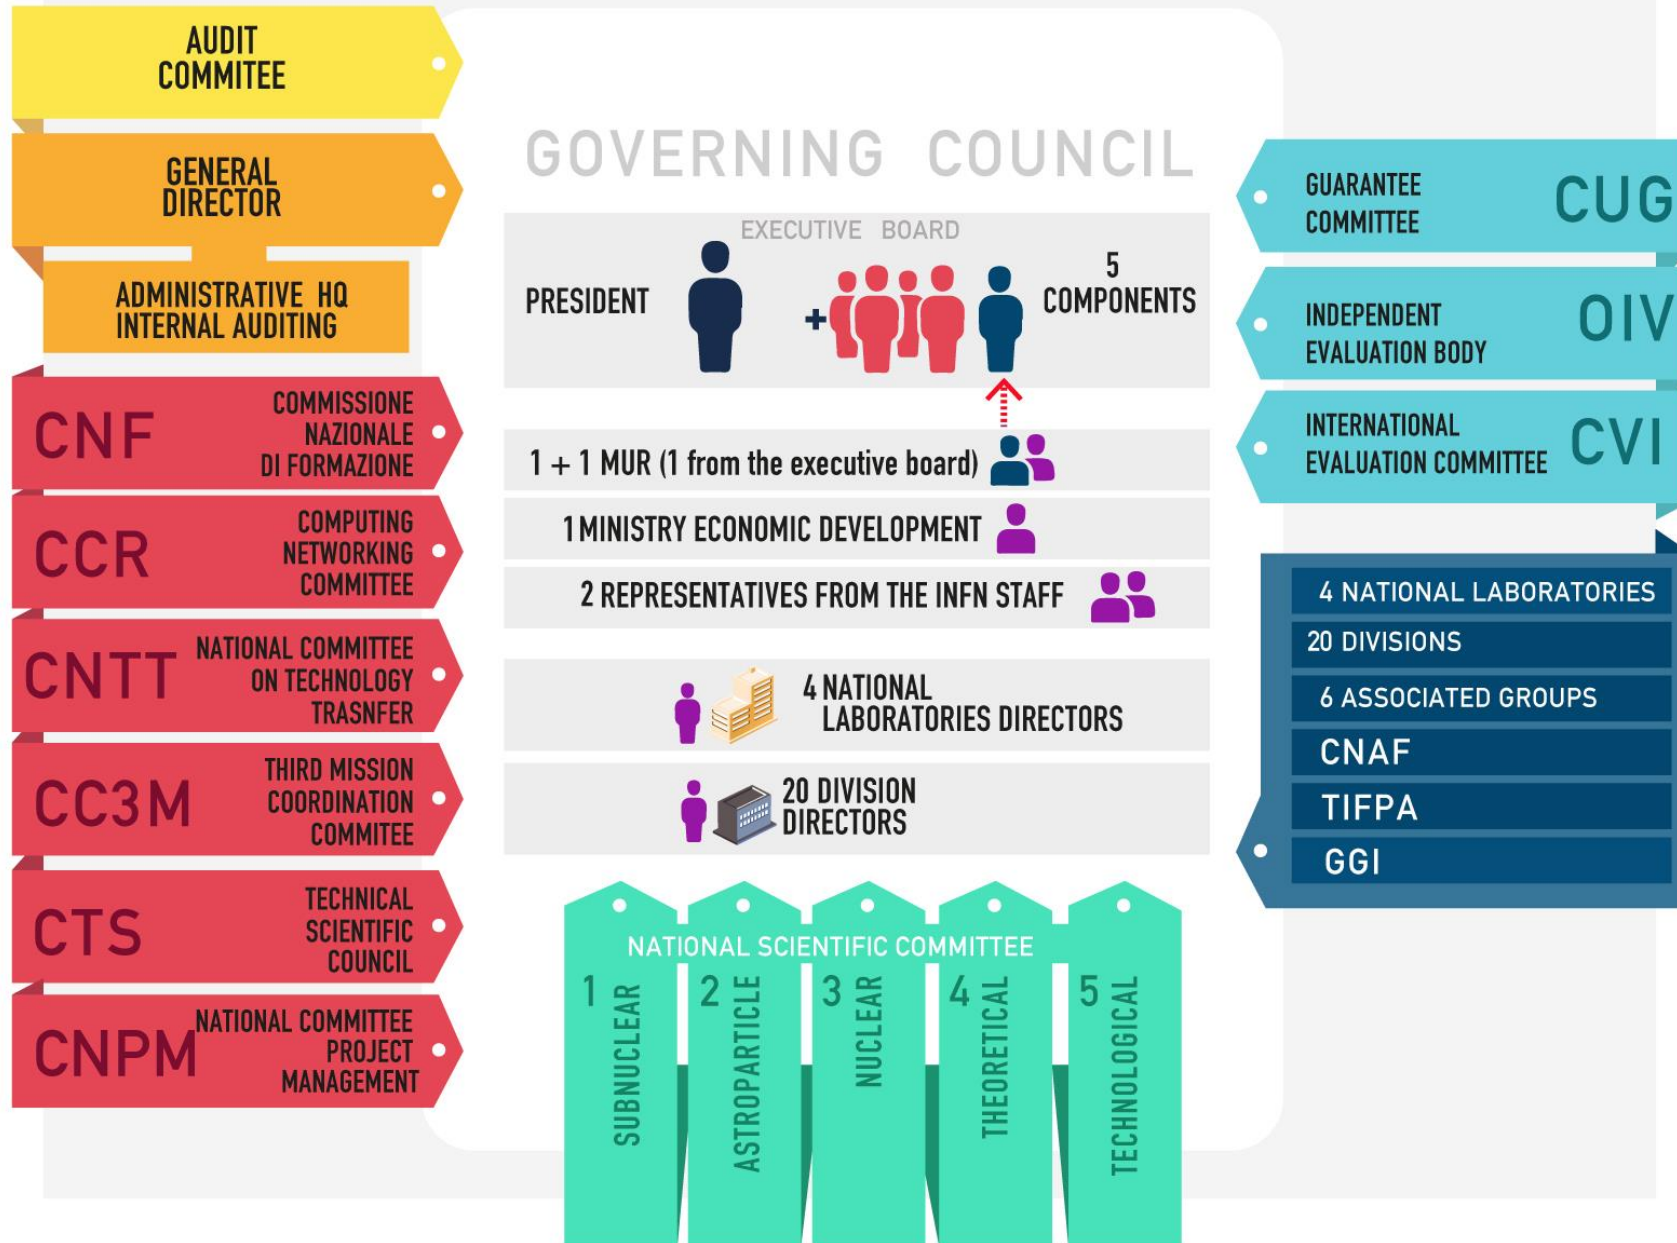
AUDIT COMMITEE

GENERAL DIRECTOR

ADMINISTRATIVE HQ INTERNAL AUDITING

CNF COMMISSIONE NAZIONALE DI FORMAZIONE

CCR COMPUTING NETWORKING COMMITTEE

CNTT NATIONAL COMMITTEE ON TECHNOLOGY TRASNFER

CC3M THIRD MISSION COORDINATION COMMITEE

CTS TECHNICAL SCIENTIFIC COUNCIL

CNPM NATIONAL COMMITTEE PROJECT MANAGEMENT

GOVERNING COUNCIL

EXECUTIVE BOARD

PRESIDENT + 5 COMPONENTS

1 + 1 MUR (1 from the executive board)

1 MINISTRY ECONOMIC DEVELOPMENT

2 REPRESENTATIVES FROM THE INFN STAFF

4 NATIONAL LABORATORIES DIRECTORS

20 DIVISION DIRECTORS

NATIONAL SCIENTIFIC COMMITTEE

1 SUBNUCLEAR

2 ASTROPARTICLE

3 NUCLEAR

4 THEORETICAL

5 TECHNOLOGICAL

GUARANTEE COMMITTEE CUG

INDEPENDENT EVALUATION BODY OIV

INTERNATIONAL EVALUATION COMMITTEE CVI

4 NATIONAL LABORATORIES

20 DIVISIONS

6 ASSOCIATED GROUPS

CNAF

TIFPA

GGI